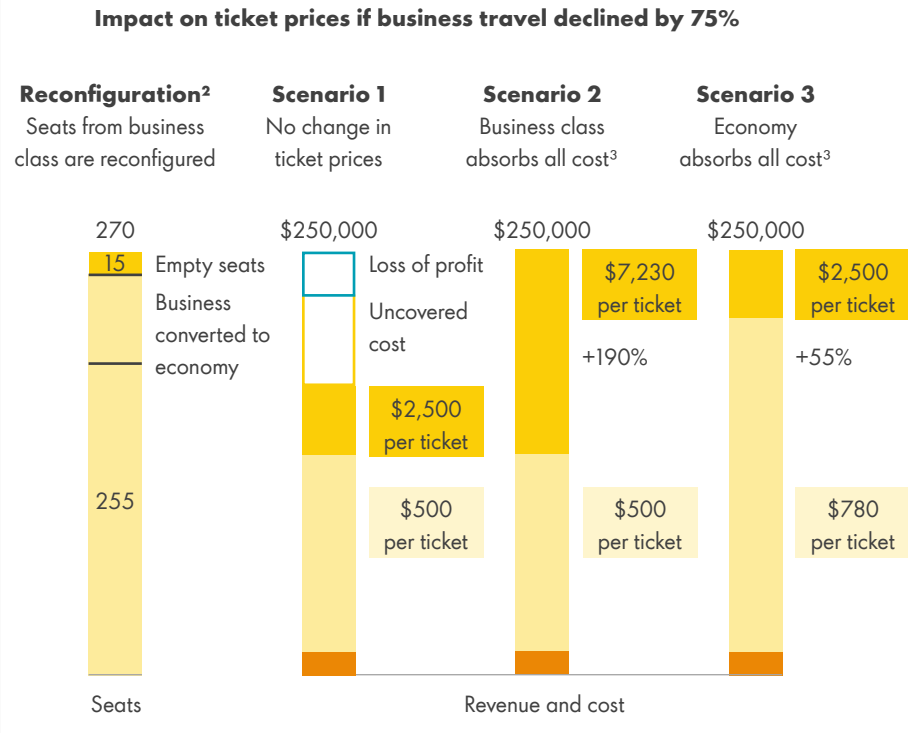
Impact on ticket prices if business travel declined by 75%

Reconfiguration²
Seats from business class are reconfigured

Scenario 1
No change in ticket prices

Scenario 2
Business class absorbs all cost³

Scenario 3
Economy absorbs all cost³

270

15 Empty seats

Business converted to economy

255

$250,000

Loss of profit

Uncovered cost

$2,500 per ticket

$500 per ticket

$250,000

$7,230 per ticket

+190%

$500 per ticket

$250,000

$2,500 per ticket

+55%

$780 per ticket

Seats

Revenue and cost